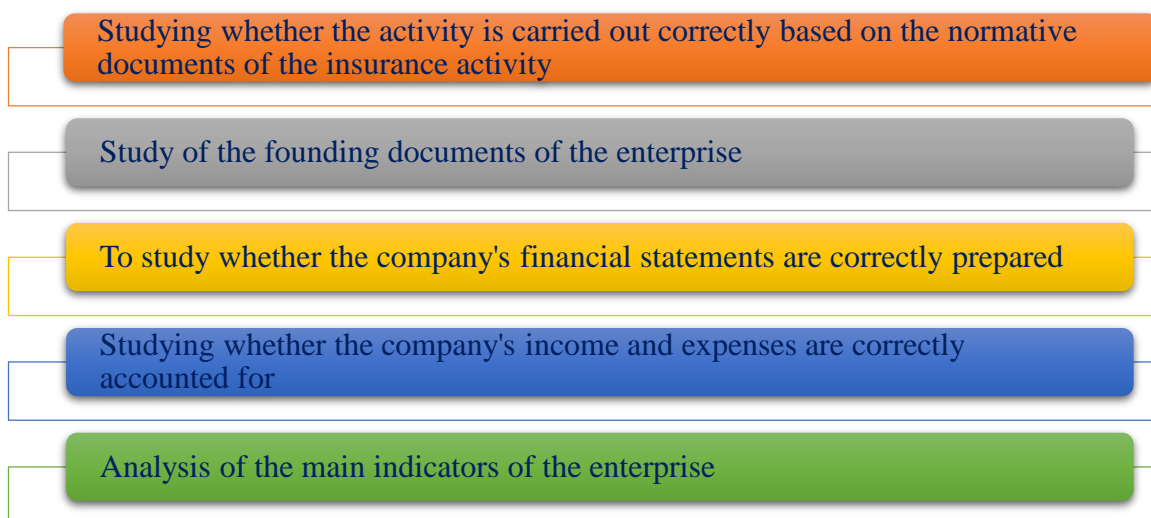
Studying whether the activity is carried out correctly based on the normative documents of the insurance activity

Study of the founding documents of the enterprise

To study whether the company's financial statements are correctly prepared

Studying whether the company's income and expenses are correctly accounted for

Analysis of the main indicators of the enterprise